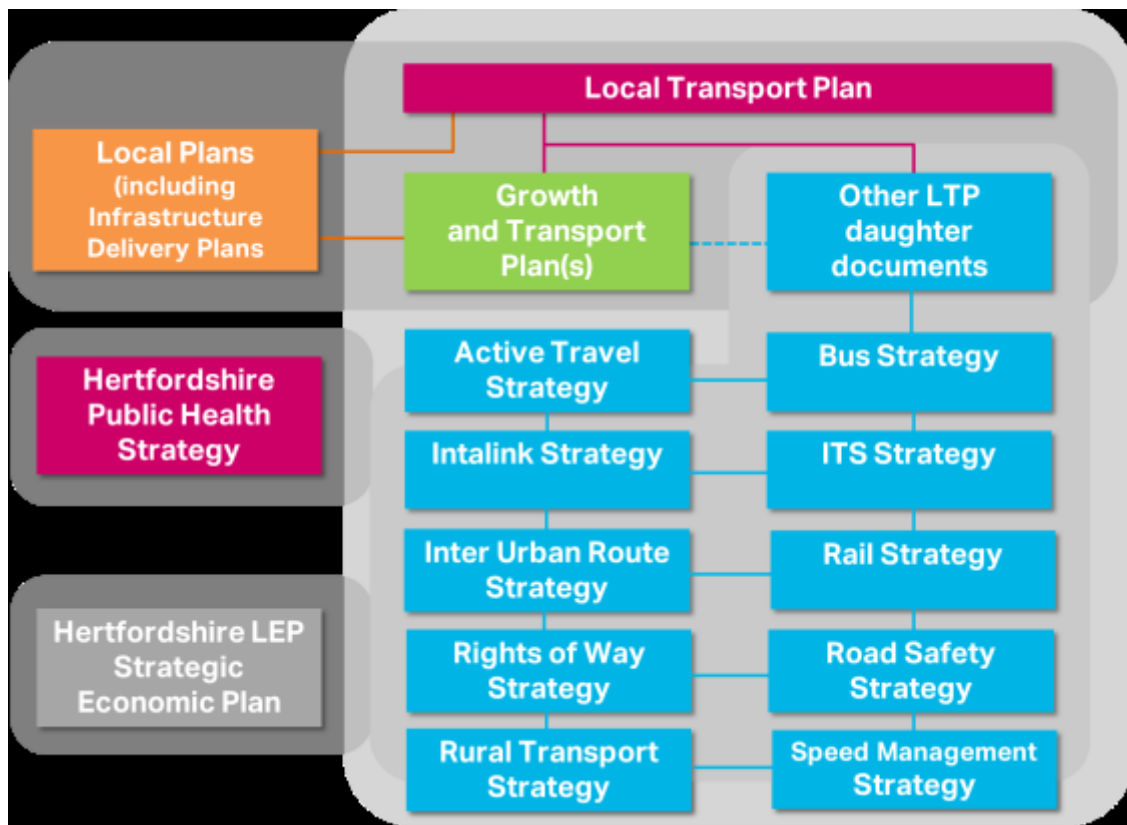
Local Transport Plan

Local Plans (including Infrastructure Delivery Plans

Growth and Transport Plan(s)

Other LTP daughter documents

Hertfordshire Public Health Strategy

Active Travel Strategy

Bus Strategy

Intalink Strategy

ITS Strategy

Inter Urban Route Strategy

Rail Strategy

Hertfordshire LEP Strategic Economic Plan

Rights of Way Strategy

Road Safety Strategy

Rural Transport Strategy

Speed Management Strategy